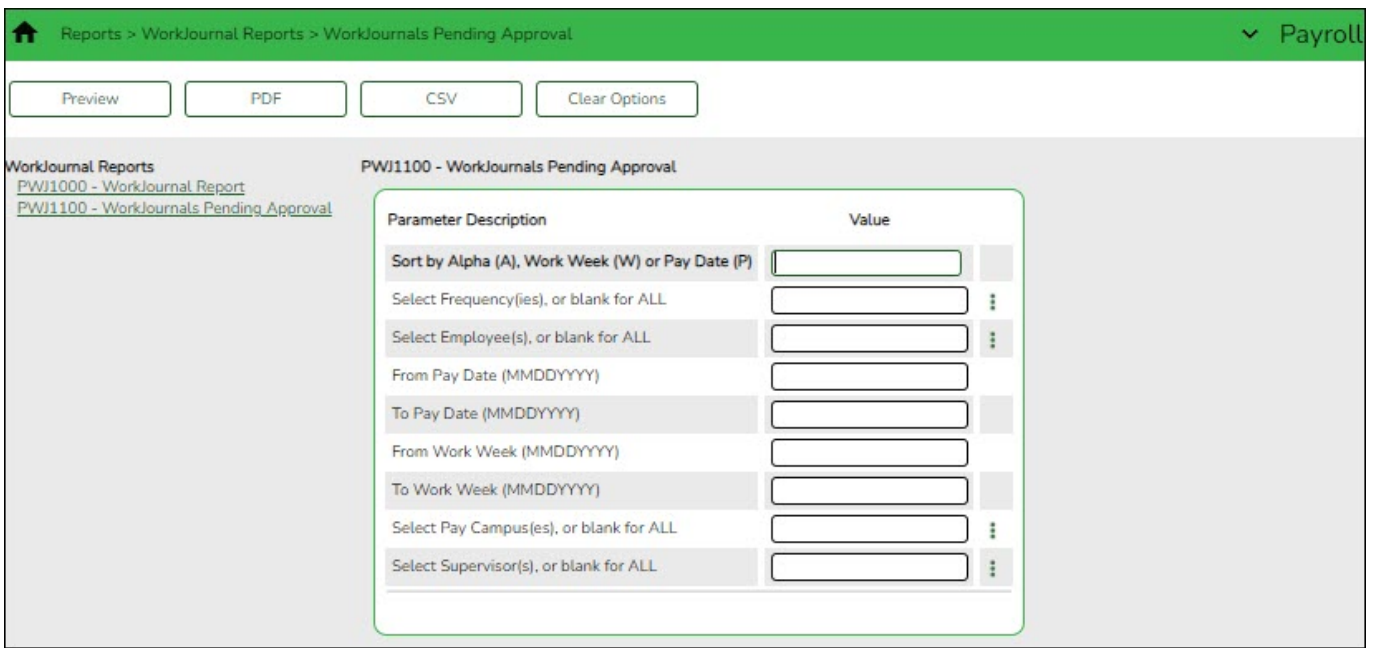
Reports > WorkJournal Reports > WorkJournals Pending Approval

Payroll

Preview PDF CSV Clear Options

WorkJournal Reports
PWJ1000 - WorkJournal Report
PWJ1100 - WorkJournals Pending Approval

PWJ1100 - WorkJournals Pending Approval

| Parameter Description | Value |
|---|---|
| Sort by Alpha (A), Work Week (W) or Pay Date (P) | |
| Select Frequency(ies), or blank for ALL | |
| Select Employee(s), or blank for ALL | |
| From Pay Date (MMDDYYYY) | |
| To Pay Date (MMDDYYYY) | |
| From Work Week (MMDDYYYY) | |
| To Work Week (MMDDYYYY) | |
| Select Pay Campus(es), or blank for ALL | |
| Select Supervisor(s), or blank for ALL | |